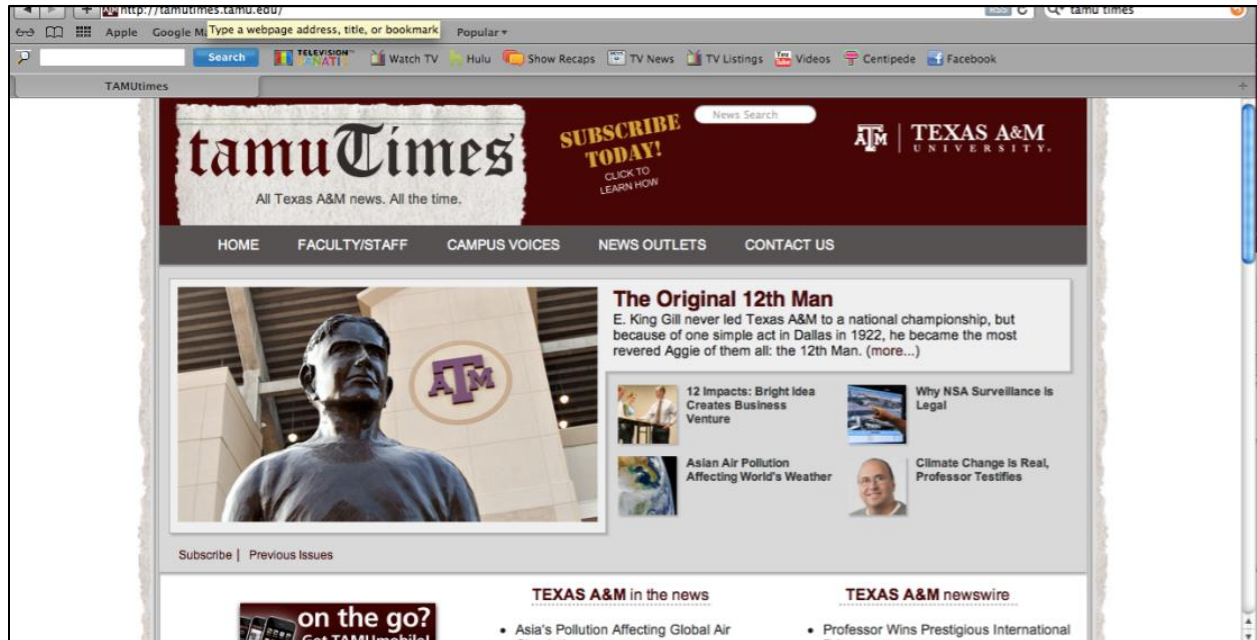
http://tamutimes.tamu.edu/
Q tamu times
Apple Google Ma Type a webpage address, title, or bookmark Popular
Search TELEVISION FANATIC Watch TV Hulu Show Recaps TV News TV Listings Videos Centipede Facebook
TAMUtimes

tamuTimes
All Texas A&M news. All the time.
SUBSCRIBE TODAY! CLICK TO LEARN HOW
News Search
ATM | TEXAS A&M UNIVERSITY.

HOME FACULTY/STAFF CAMPUS VOICES NEWS OUTLETS CONTACT US

ATM

The Original 12th Man
E. King Gill never led Texas A&M to a national championship, but because of one simple act in Dallas in 1922, he became the most revered Aggie of them all: the 12th Man. (more...)

12 Impacts: Bright Idea Creates Business Venture
Why NSA Surveillance Is Legal
Asian Air Pollution Affecting World's Weather
Climate Change Is Real, Professor Testifies

Subscribe | Previous Issues

on the go?
Get TAMUmobile!

TEXAS A&M in the news
• Asia's Pollution Affecting Global Air

TEXAS A&M newswire
• Professor Wins Prestigious International